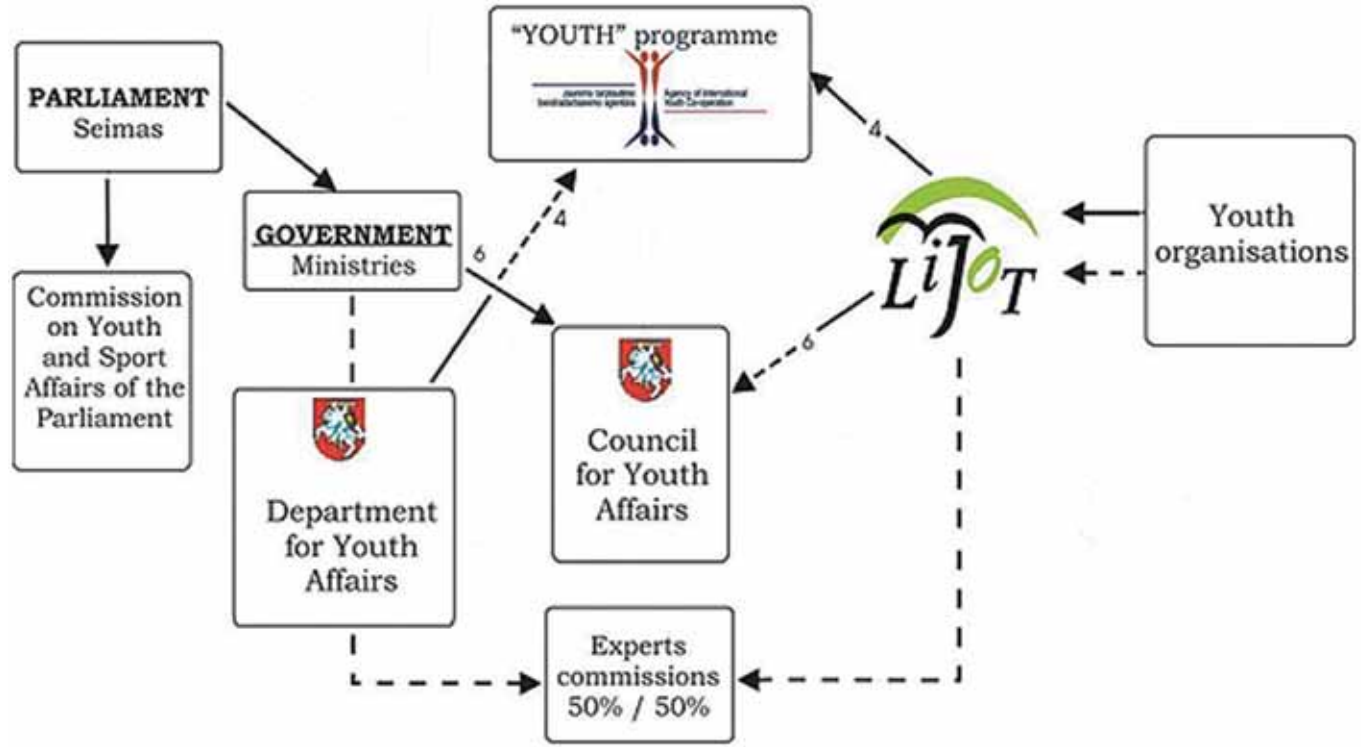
PARLIAMENT
Seimas

"YOUTH" programme

Jaunimo tarptautinio bendradarbiavimo agentūra

Agency of International Youth Cooperation

Commission on Youth and Sport Affairs of the Parliament

GOVERNMENT
Ministries

6

4

4

LiJOT

Youth organisations

6

Department for Youth Affairs

Council for Youth Affairs

Experts commissions 50% / 50%